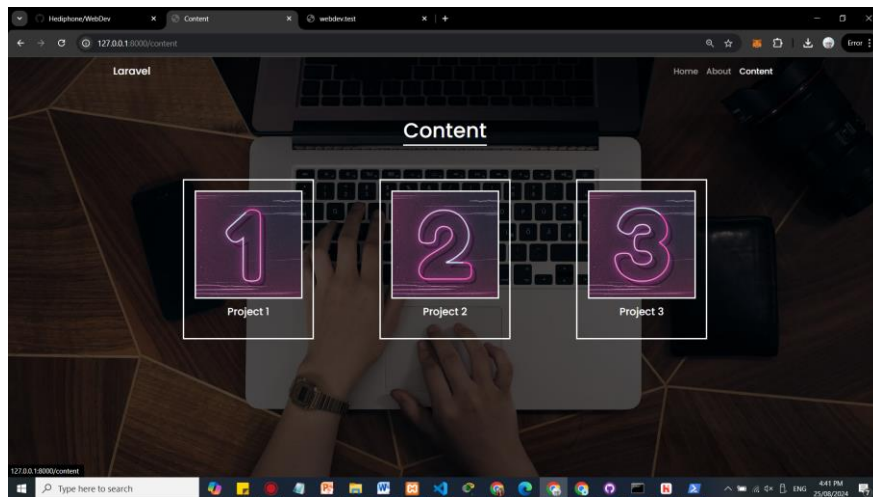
Hediphone/WebDev
Content
webdev.test
127.0.0.1:8000/content
Error

Laravel

Home About Content

Content

1
Project 1

2
Project 2

3
Project 3

127.0.0.1:8000/content

Type here to search

ENG
4:41 PM
25/08/2024